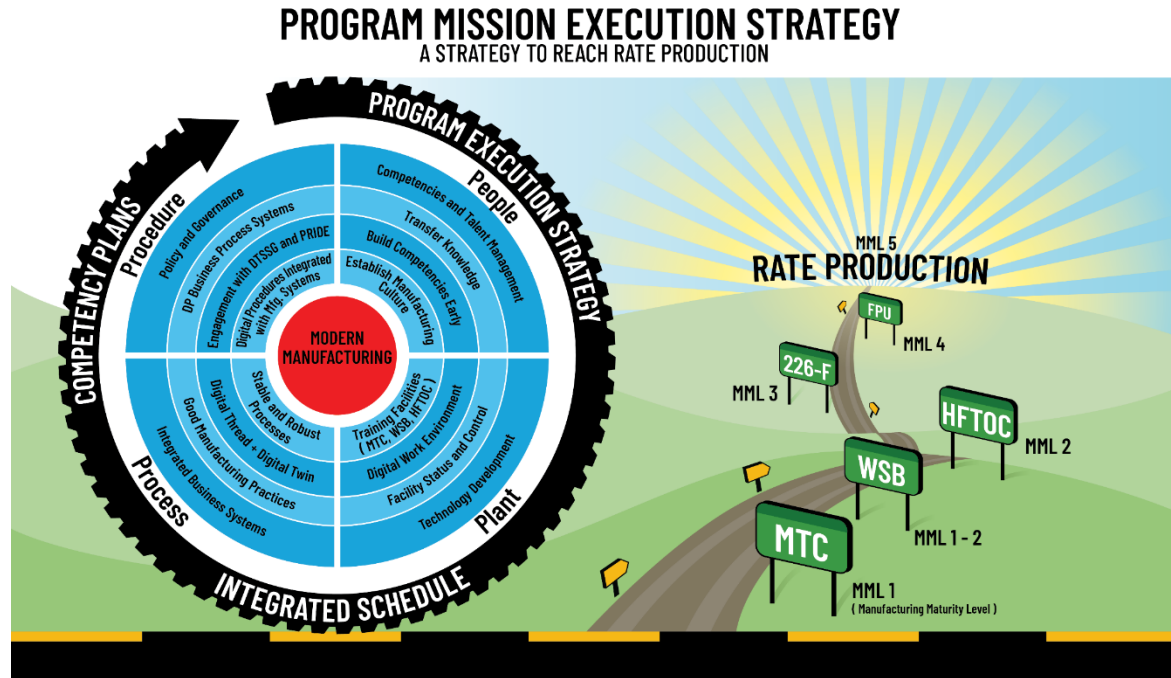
PROGRAM MISSION EXECUTION STRATEGY
A STRATEGY TO REACH RATE PRODUCTION

PROGRAM EXECUTION STRATEGY
COMPETENCY PLANS
INTEGRATED SCHEDULE

Procedure
Policy and Governance
DP Business Process Systems
Engagement with DTSSG and PRIDE
Digital Procedures Integrated with Mfg. Systems

People
Competencies and Talent Management
Transfer Knowledge
Build Competencies Early
Establish Manufacturing Culture

MODERN MANUFACTURING

Process
Stable and Robust Processes
Digital Thread + Digital Twin
Good Manufacturing Practices
Integrated Business Systems

Plant
Training Facilities ( MTC, WSB, HFTOC )
Digital Work Environment
Facility Status and Control
Technology Development

MML 5
RATE PRODUCTION
FPU
MML 4
226-F
MML 3
HFTOC
MML 2
WSB
MML 1 - 2
MTC
MML 1
( Manufacturing Maturity Level )